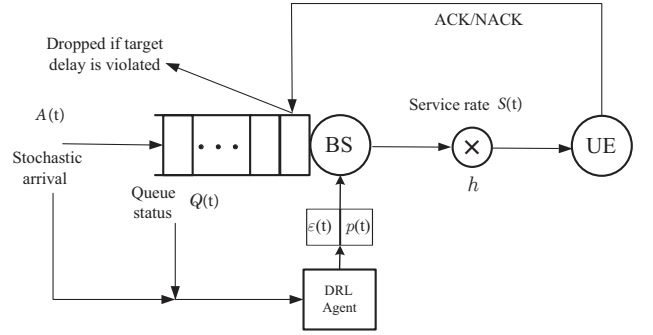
ACK/NACK

Dropped if target delay is violated

$A(\mathrm{t})$

Stochastic arrival

• • •

BS

Service rate $S(\mathrm{t})$

$\times$

UE

$h$

Queue status

$Q(\mathrm{t})$

$\varepsilon(\mathrm{t})$

$p(\mathrm{t})$

DRL Agent